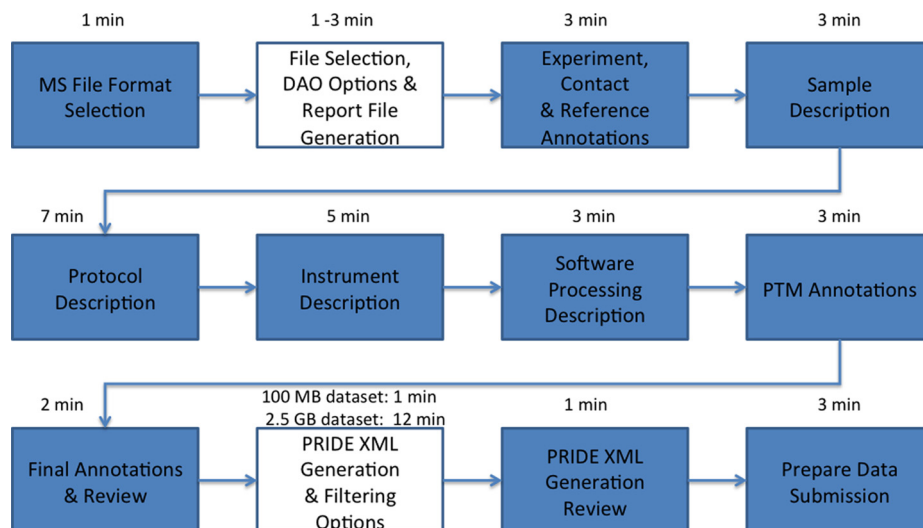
1 min

MS File Format Selection

1 -3 min

File Selection, DAO Options & Report File Generation

3 min

Experiment, Contact & Reference Annotations

3 min

Sample Description

7 min

Protocol Description

5 min

Instrument Description

3 min

Software Processing Description

3 min

PTM Annotations

2 min

Final Annotations & Review

100 MB dataset: 1 min
2.5 GB dataset: 12 min

PRIDE XML Generation & Filtering Options

1 min

PRIDE XML Generation Review

3 min

Prepare Data Submission